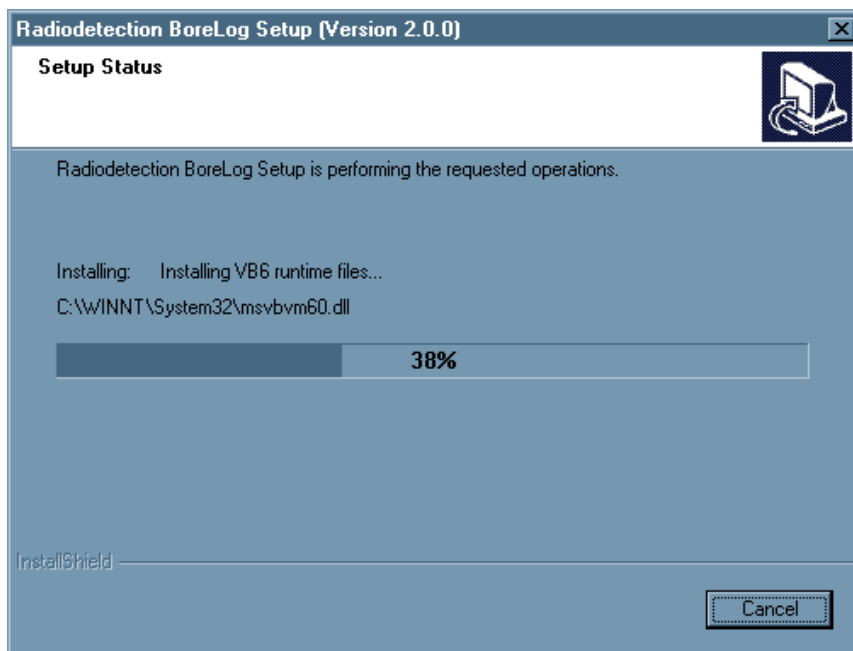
Radiodetection BoreLog Setup (Version 2.0.0)

Setup Status

Radiodetection BoreLog Setup is performing the requested operations.

Installing: Installing VB6 runtime files...

C:\WINNT\System32\msvbvm60.dll

38%

InstallShield

Cancel